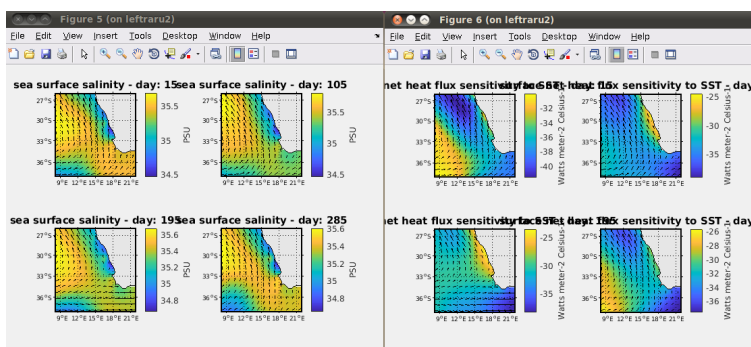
Figure 5 (on leftraru2)

File Edit View Insert Tools Desktop Window Help

sea surface salinity - day: 15

27°S
30°S
33°S
36°S
9°E 12°E 15°E 18°E 21°E

35.5
35
34.5
PSU

sea surface salinity - day: 105

27°S
30°S
33°S
36°S
9°E 12°E 15°E 18°E 21°E

35.5
35
34.5
PSU

sea surface salinity - day: 195

27°S
30°S
33°S
36°S
9°E 12°E 15°E 18°E 21°E

35.6
35.4
35.2
35
34.8
PSU

sea surface salinity - day: 285

27°S
30°S
33°S
36°S
9°E 12°E 15°E 18°E 21°E

35.6
35.4
35.2
35
34.8
PSU

Figure 6 (on leftraru2)

File Edit View Insert Tools Desktop Window Help

net heat flux sensitivity to SST - day: 15

27°S
30°S
33°S
36°S
9°E 12°E 15°E 18°E 21°E

-32
-34
-36
-38
-40
Watts meter-2 Celsius-1

net heat flux sensitivity to SST - day

-25
-30
-35
Watts meter-2 Celsius-1

net heat flux sensitivity to SST - day: 195

27°S
30°S
33°S
36°S
9°E 12°E 15°E 18°E 21°E

-25
-30
-35
Watts meter-2 Celsius-1

net heat flux sensitivity to SST - day

-26
-28
-30
-32
-34
-36
Watts meter-2 Celsius-1